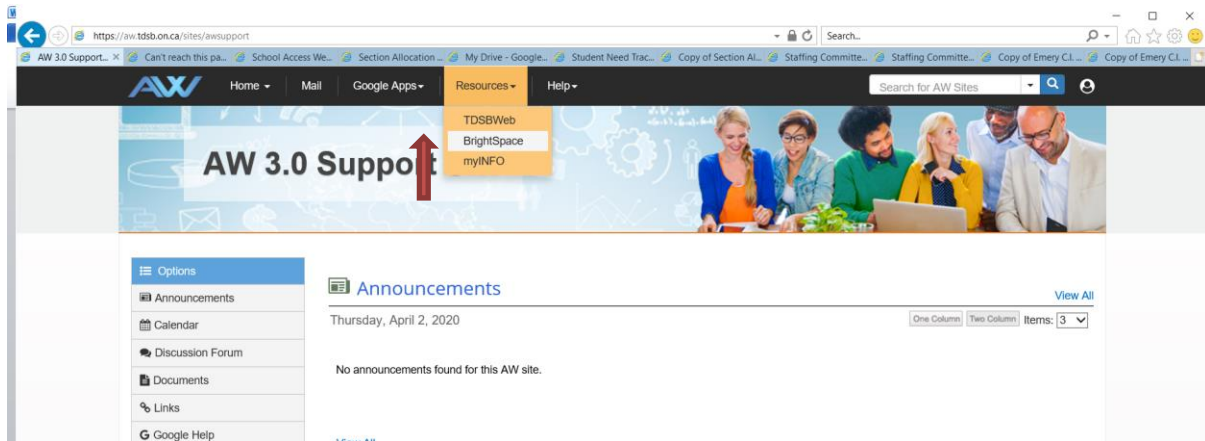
https://aw.tdsb.on.ca/sites/awsupport

Search...

AW 3.0 Support... × Can't reach this pa... School Access We... Section Allocation ... My Drive - Google... Student Need Trac... Copy of Section Al... Staffing Committe... Staffing Committe... Copy of Emery C.I. ... Copy of Emery C.I. ...

AW

Home ▾ Mail Google Apps ▾ Resources ▾ Help ▾

Search for AW Sites

TDSBWeb
BrightSpace
myINFO

AW 3.0 Suppo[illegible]

Options
Announcements
Calendar
Discussion Forum
Documents
Links
Google Help

Announcements

View All

Thursday, April 2, 2020

One Column Two Column Items: 3

No announcements found for this AW site.

View All